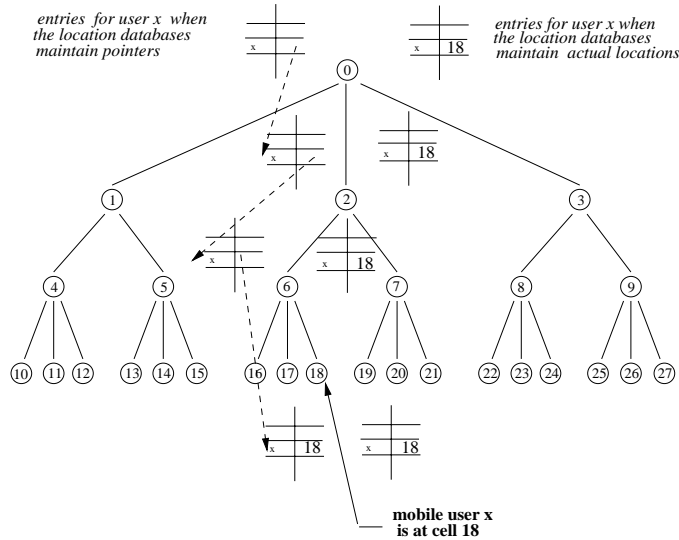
entries for user x when the location databases maintain pointers

x

x 18

entries for user x when the location databases maintain actual locations

0

x

x 18

1

2

3

x

x 18

4

5

6

7

8

9

10 11 12 13 14 15 16 17 18 19 20 21 22 23 24 25 26 27

x 18

x 18

mobile user x is at cell 18